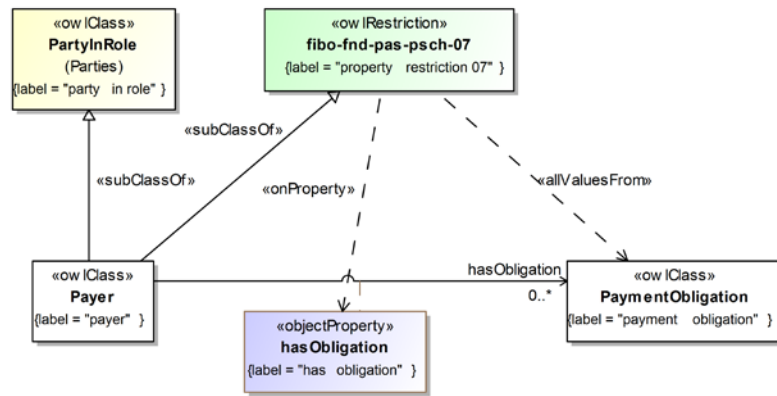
«owlClass»
PartyInRole
(Parties)
{label = "party in role" }

«owlRestriction»
fibo-fnd-pas-psch-07
{label = "property restriction 07" }

«subClassOf»

«subClassOf»

«onProperty»

«allValuesFrom»

«owlClass»
Payer
{label = "payer" }

hasObligation
0..*

«owlClass»
PaymentObligation
{label = "payment obligation" }

«objectProperty»
hasObligation
{label = "has obligation" }